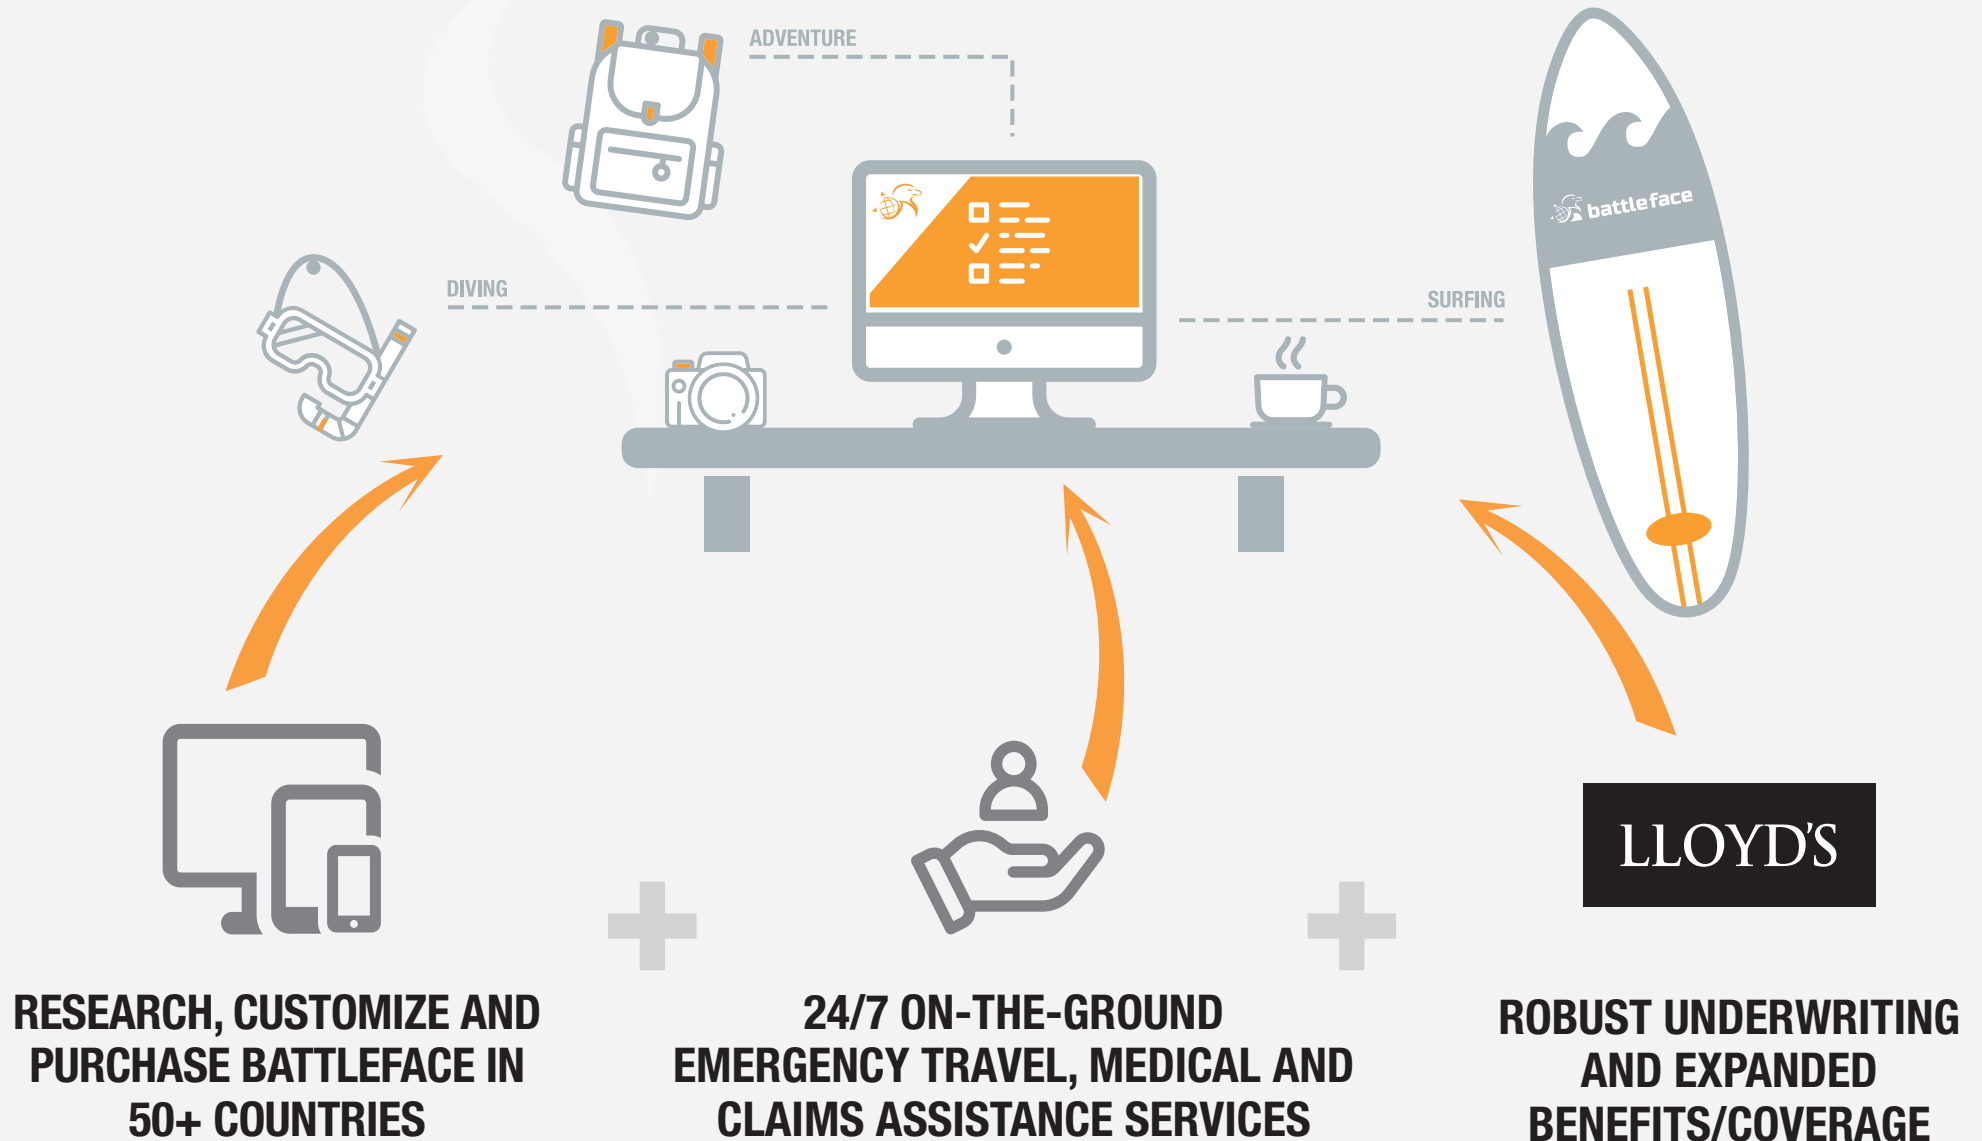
ADVENTURE

DIVING

SURFING

battleface

LLOYD'S

RESEARCH, CUSTOMIZE AND PURCHASE BATTLEFACE IN 50+ COUNTRIES

24/7 ON-THE-GROUND EMERGENCY TRAVEL, MEDICAL AND CLAIMS ASSISTANCE SERVICES

ROBUST UNDERWRITING AND EXPANDED BENEFITS/COVERAGE